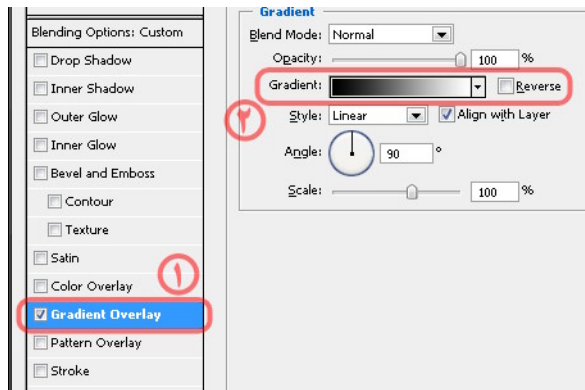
Blending Options: Custom
Drop Shadow
Inner Shadow
Outer Glow
Inner Glow
Bevel and Emboss
Contour
Texture
Satin
Color Overlay
Gradient Overlay
Pattern Overlay
Stroke

١

Gradient
Blend Mode: Normal
Opacity: 100 %
Gradient: Reverse
٢
Style: Linear Align with Layer
Angle: 90 °
Scale: 100 %